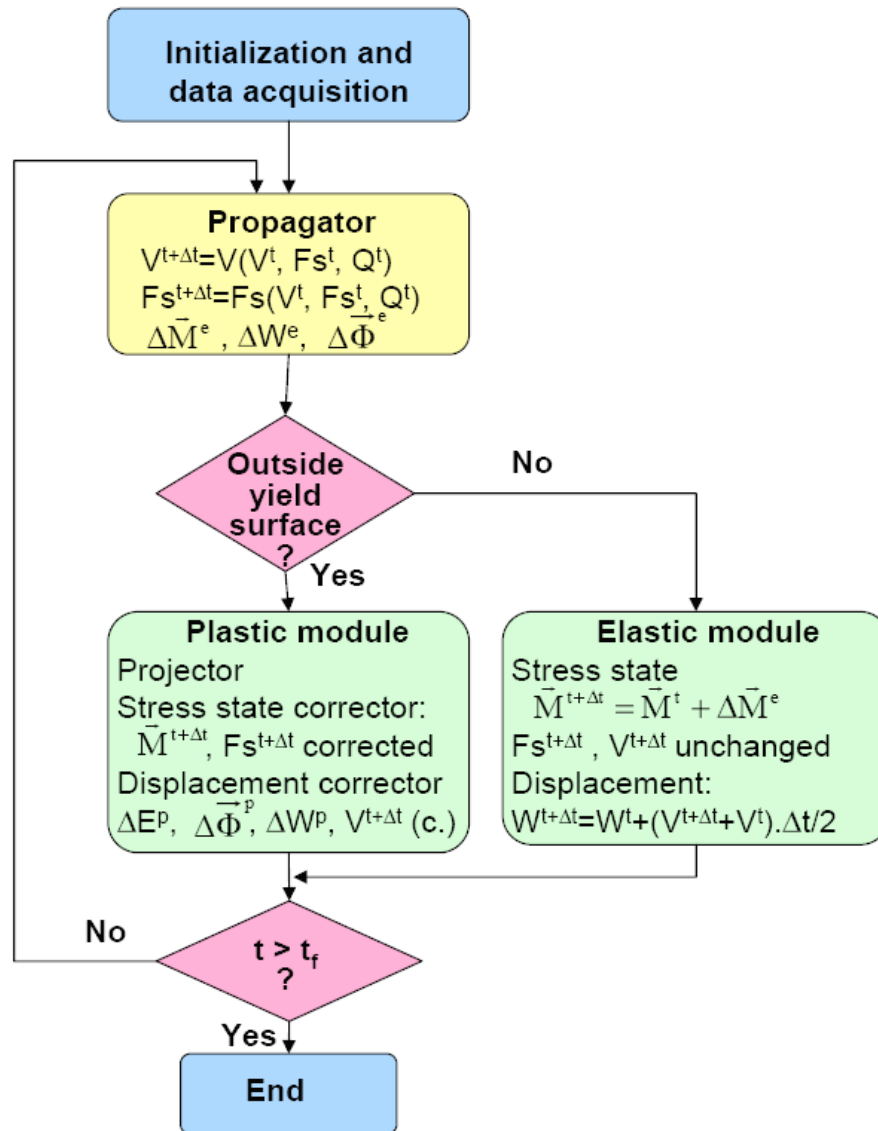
Initialization and data acquisition

Propagator
$V^{t+\Delta t}=V(V^t, Fs^t, Q^t)$
$Fs^{t+\Delta t}=Fs(V^t, Fs^t, Q^t)$
$\Delta\bar{M}^e$ , $\Delta W^e$, $\Delta\vec{\Phi}^e$

Outside yield surface ?

No

Yes

Plastic module
Projector
Stress state corrector:
$\bar{M}^{t+\Delta t}$, $Fs^{t+\Delta t}$ corrected
Displacement corrector
$\Delta E^p$, $\Delta\vec{\Phi}^p$, $\Delta W^p$, $V^{t+\Delta t}$ (c.)

Elastic module
Stress state
$\bar{M}^{t+\Delta t} = \bar{M}^t + \Delta\bar{M}^e$
$Fs^{t+\Delta t}$ , $V^{t+\Delta t}$ unchanged
Displacement:
$W^{t+\Delta t}=W^t+(V^{t+\Delta t}+V^t).\Delta t/2$

No

$t > t_f$ ?

Yes

End